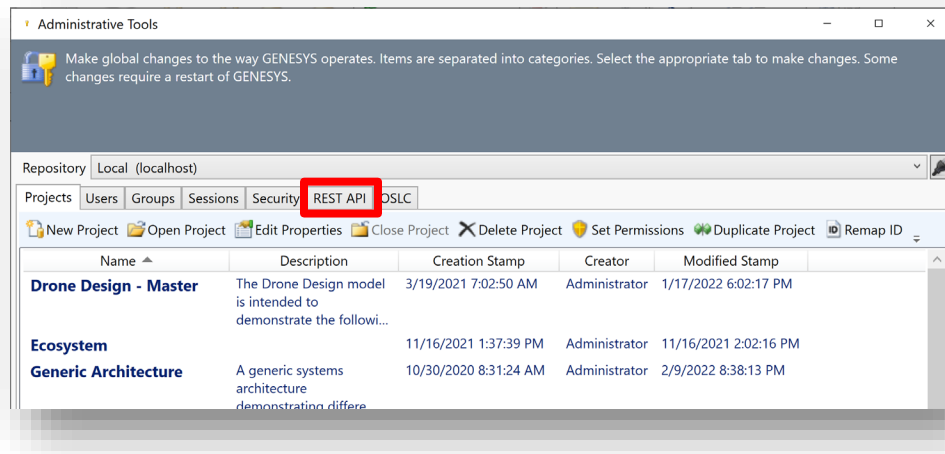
Administrative Tools

Make global changes to the way GENESYS operates. Items are separated into categories. Select the appropriate tab to make changes. Some changes require a restart of GENESYS.

Repository Local (localhost)

Projects | Users | Groups | Sessions | Security | REST API | OSLC

New Project | Open Project | Edit Properties | Close Project | Delete Project | Set Permissions | Duplicate Project | Remap ID

| Name | Description | Creation Stamp | Creator | Modified Stamp |
|---|---|---|---|---|
| Drone Design - Master | The Drone Design model is intended to demonstrate the followi... | 3/19/2021 7:02:50 AM | Administrator | 1/17/2022 6:02:17 PM |
| Ecosystem | | 11/16/2021 1:37:39 PM | Administrator | 11/16/2021 2:02:16 PM |
| Generic Architecture | A generic systems architecture demonstrating differe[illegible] | 10/30/2020 8:31:24 AM | Administrator | 2/9/2022 8:38:13 PM |